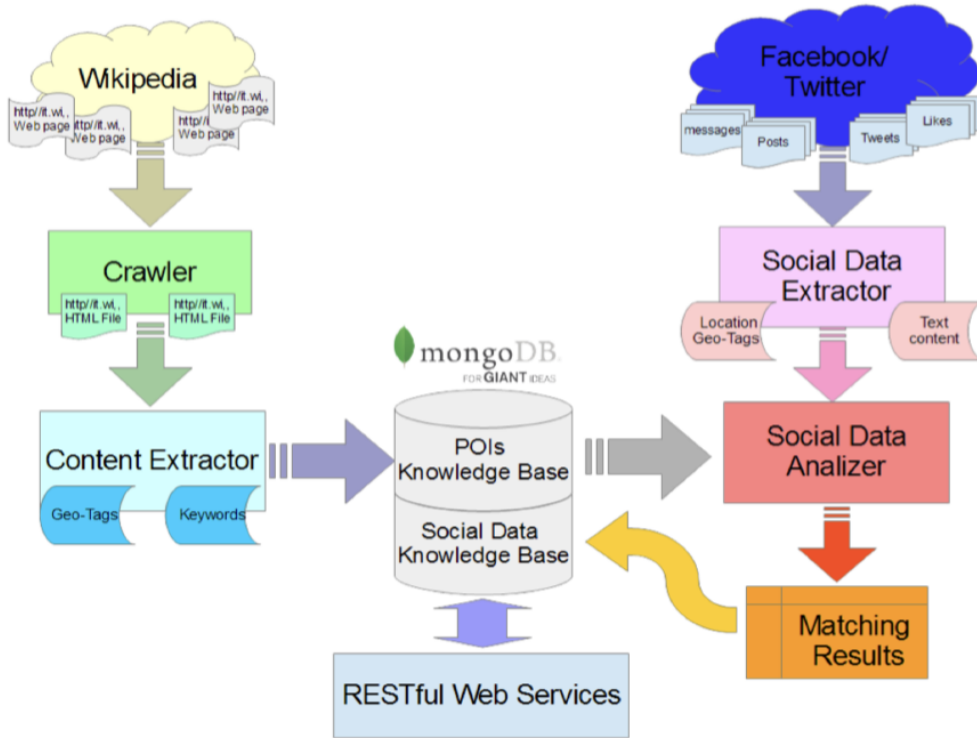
Wikipedia

http//it.wi, Web page

http//it.wi, Web page

http//it.wi, Web page

http//it.wi, Web page

Crawler

http//it.wi, HTML File

http//it.wi, HTML File

Content Extractor

Geo-Tags

Keywords

mongoDB
FOR GIANT IDEAS

POIs Knowledge Base

Social Data Knowledge Base

RESTful Web Services

Facebook/ Twitter

messages

Posts

Tweets

Likes

Social Data Extractor

Location Geo-Tags

Text content

Social Data Analizer

Matching Results